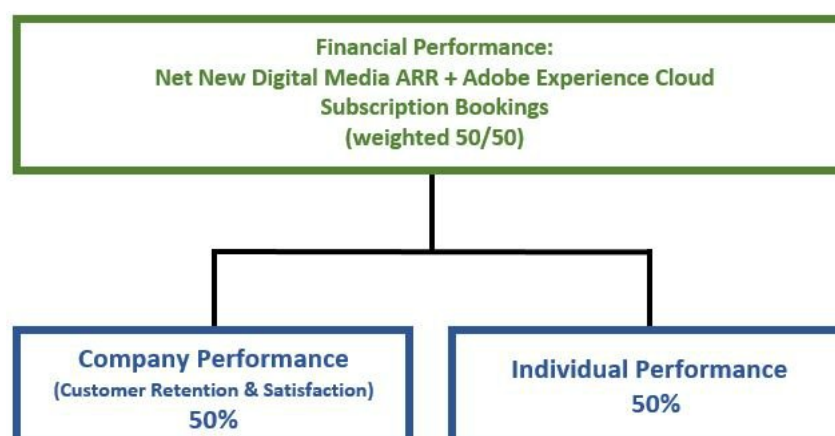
Financial Performance:
Net New Digital Media ARR + Adobe Experience Cloud Subscription Bookings
(weighted 50/50)

Company Performance
(Customer Retention & Satisfaction)
50%

Individual Performance
50%